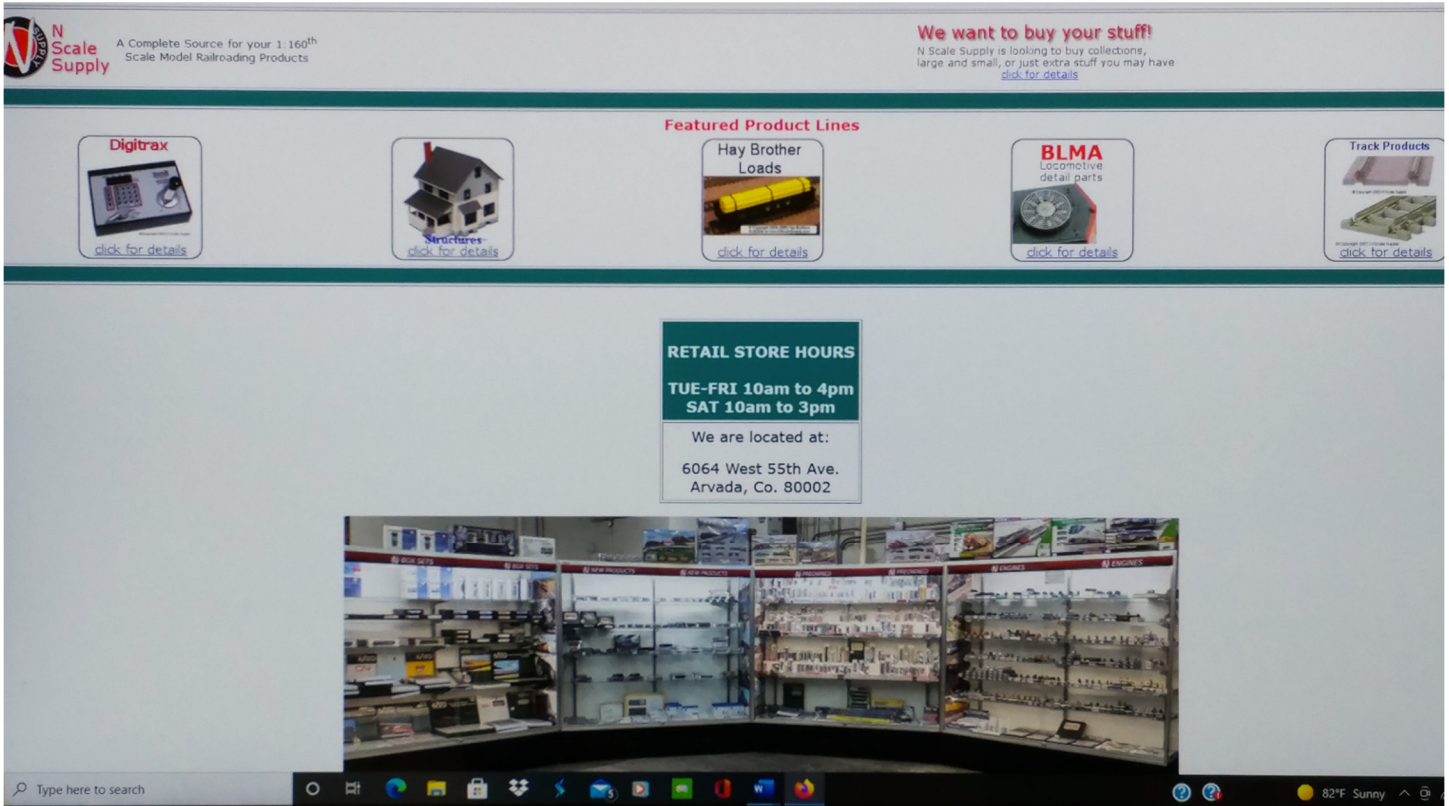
N Scale Supply

A Complete Source for your 1:160$^{th}$ Scale Model Railroading Products

We want to buy your stuff!

N Scale Supply is looking to buy collections, large and small, or just extra stuff you may have
click for details

Featured Product Lines

Digitrax
click for details

Structures
click for details

Hay Brother Loads
click for details

BLMA
Locomotive detail parts
click for details

Track Products
click for details

RETAIL STORE HOURS

TUE-FRI 10am to 4pm
SAT 10am to 3pm

We are located at:

6064 West 55th Ave.
Arvada, Co. 80002

BOX SETS BOX SETS NEW PRODUCTS NEW PRODUCTS PREOWNED PREOWNED ENGINES ENGINES

Type here to search

82°F Sunny